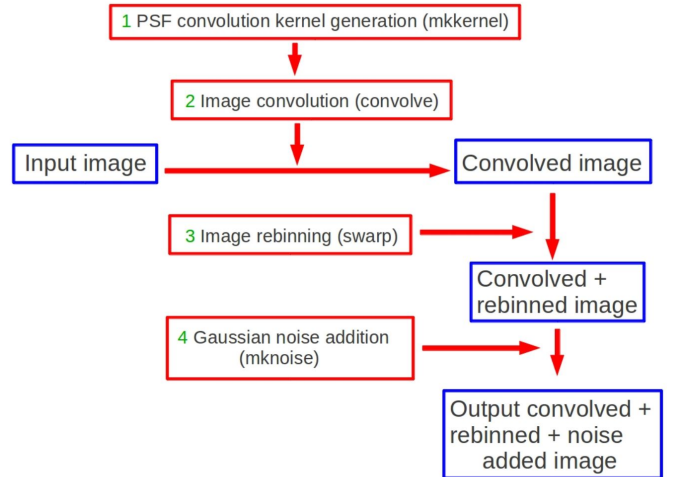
1 PSF convolution kernel generation (mkkernel)

2 Image convolution (convolve)

Input image

Convolved image

3 Image rebinning (swarp)

Convolved + rebinned image

4 Gaussian noise addition (mknoise)

Output convolved + rebinned + noise added image